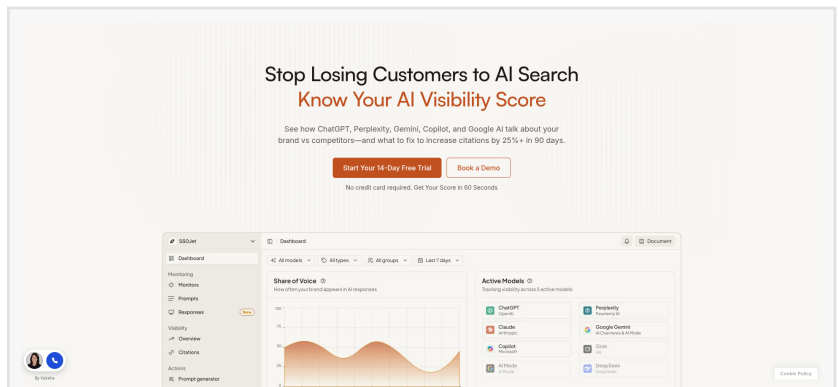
Stop Losing Customers to AI Search
Know Your AI Visibility Score

See how ChatGPT, Perplexity, Gemini, Copilot, and Google AI talk about your brand vs competitors—and what to fix to increase citations by 25%+ in 90 days.

Start Your 14-Day Free Trial
Book a Demo

No credit card required. Get Your Score in 60 Seconds

SSOJet
Dashboard
Monitoring
Monitors
Prompts
Responses New
Visibility
Overview
Citations
Actions
Prompt generator

Dashboard
Document

All models
All types
All groups
Last 7 days

Share of Voice
How often your brand appears in AI responses
100
75
50
25
0

Active Models
Tracking visibility across 5 active models
ChatGPT
OpenAI
Perplexity
Perplexity AI
Claude
Anthropic
Google Gemini
AI Overviews & AI Mode
Copilot
Microsoft
Grok
xAI
AI Mode
AI Mode
DeepSeek
DeepSeek

By Vetaha

Cookie Policy